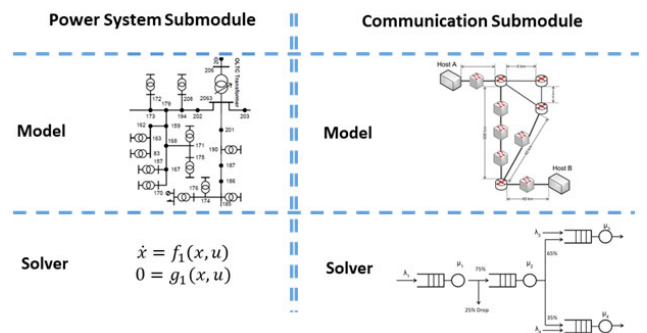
Power System Submodule

Communication Submodule

Model

172 173 208 194 202 205 2053 203 ULTC Transformer 201 162 189 183 168 171 63 175 190 187 187 167 186 176 170 174 185

Model

Host A

Host B

Solver

$\dot{x} = f_1(x, u)$
$0 = g_1(x, u)$

Solver

$\lambda_1$ $\mu_1$ 75% $\mu_2$ 25% Drop $\lambda_2$ $\mu_3$ 65% 35% $\lambda_3$ $\mu_4$